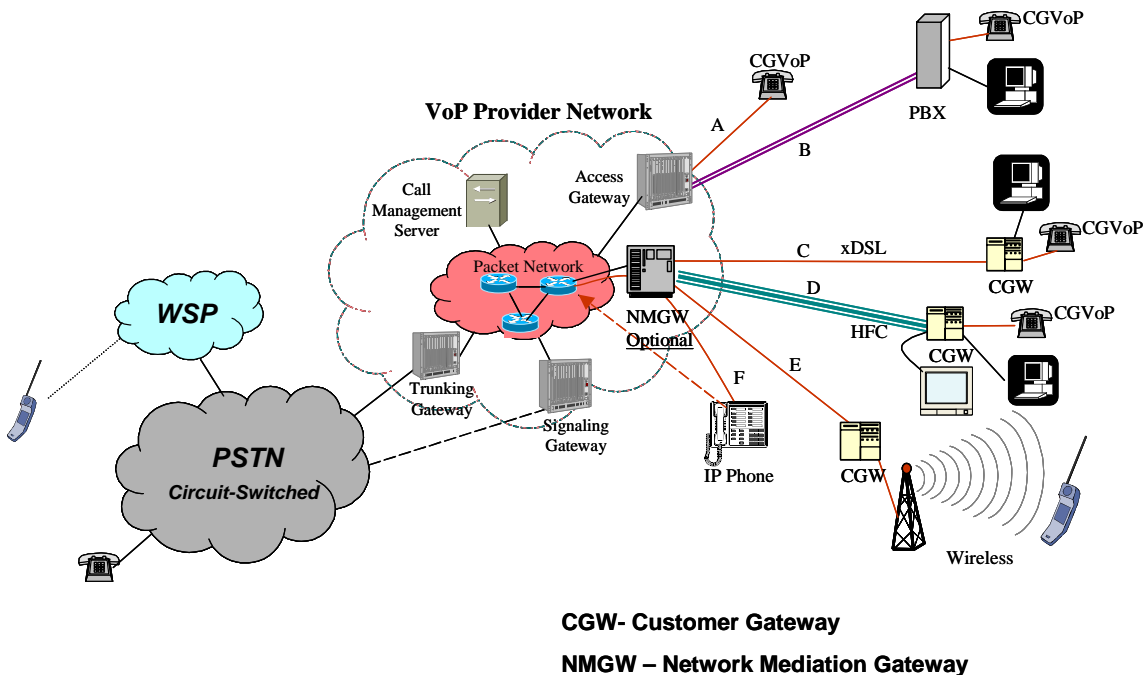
CGVoP

CGVoP

VoP Provider Network

A

B

PBX

Call Management Server

Access Gateway

CGVoP

C

xDSL

Packet Network

CGW

D

WSP

NMGW Optional

HFC

CGVoP

CGW

F

E

Trunking Gateway

Signaling Gateway

PSTN

Circuit-Switched

IP Phone

CGW

Wireless

CGW- Customer Gateway

NMGW – Network Mediation Gateway